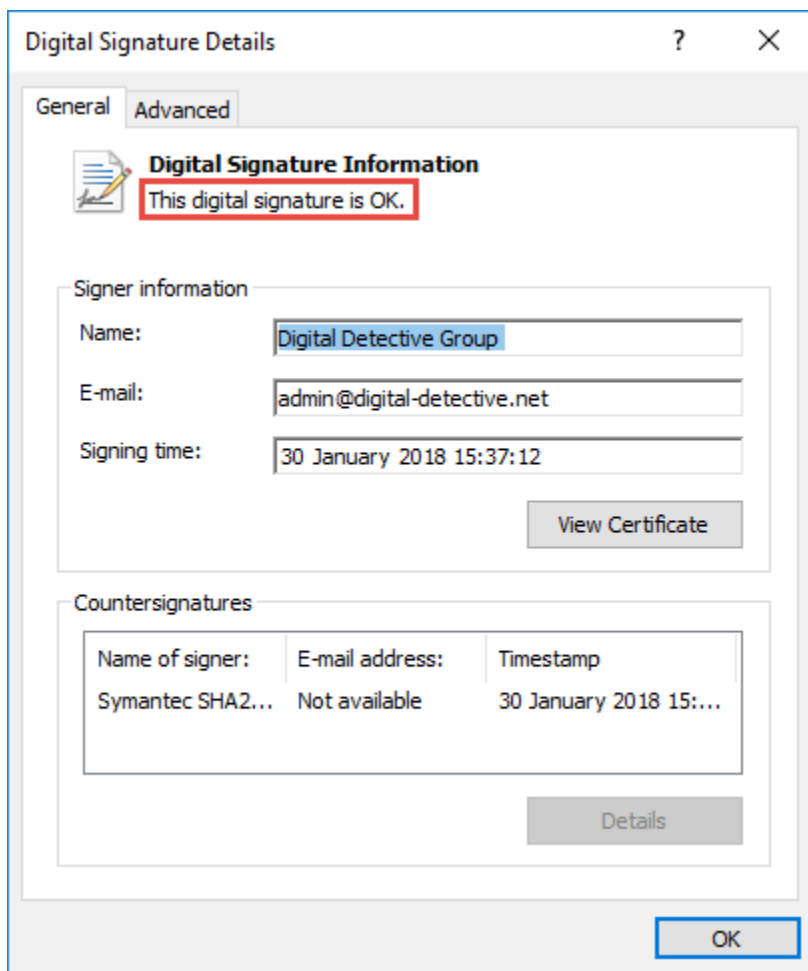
Digital Signature Details ? ×

General Advanced

Digital Signature Information
This digital signature is OK.

Signer information

Name: Digital Detective Group

E-mail: admin@digital-detective.net

Signing time: 30 January 2018 15:37:12

View Certificate

Countersignatures

| Name of signer: | E-mail address: | Timestamp |
|---|---|---|
| Symantec SHA2... | Not available | 30 January 2018 15:... |

Details

OK